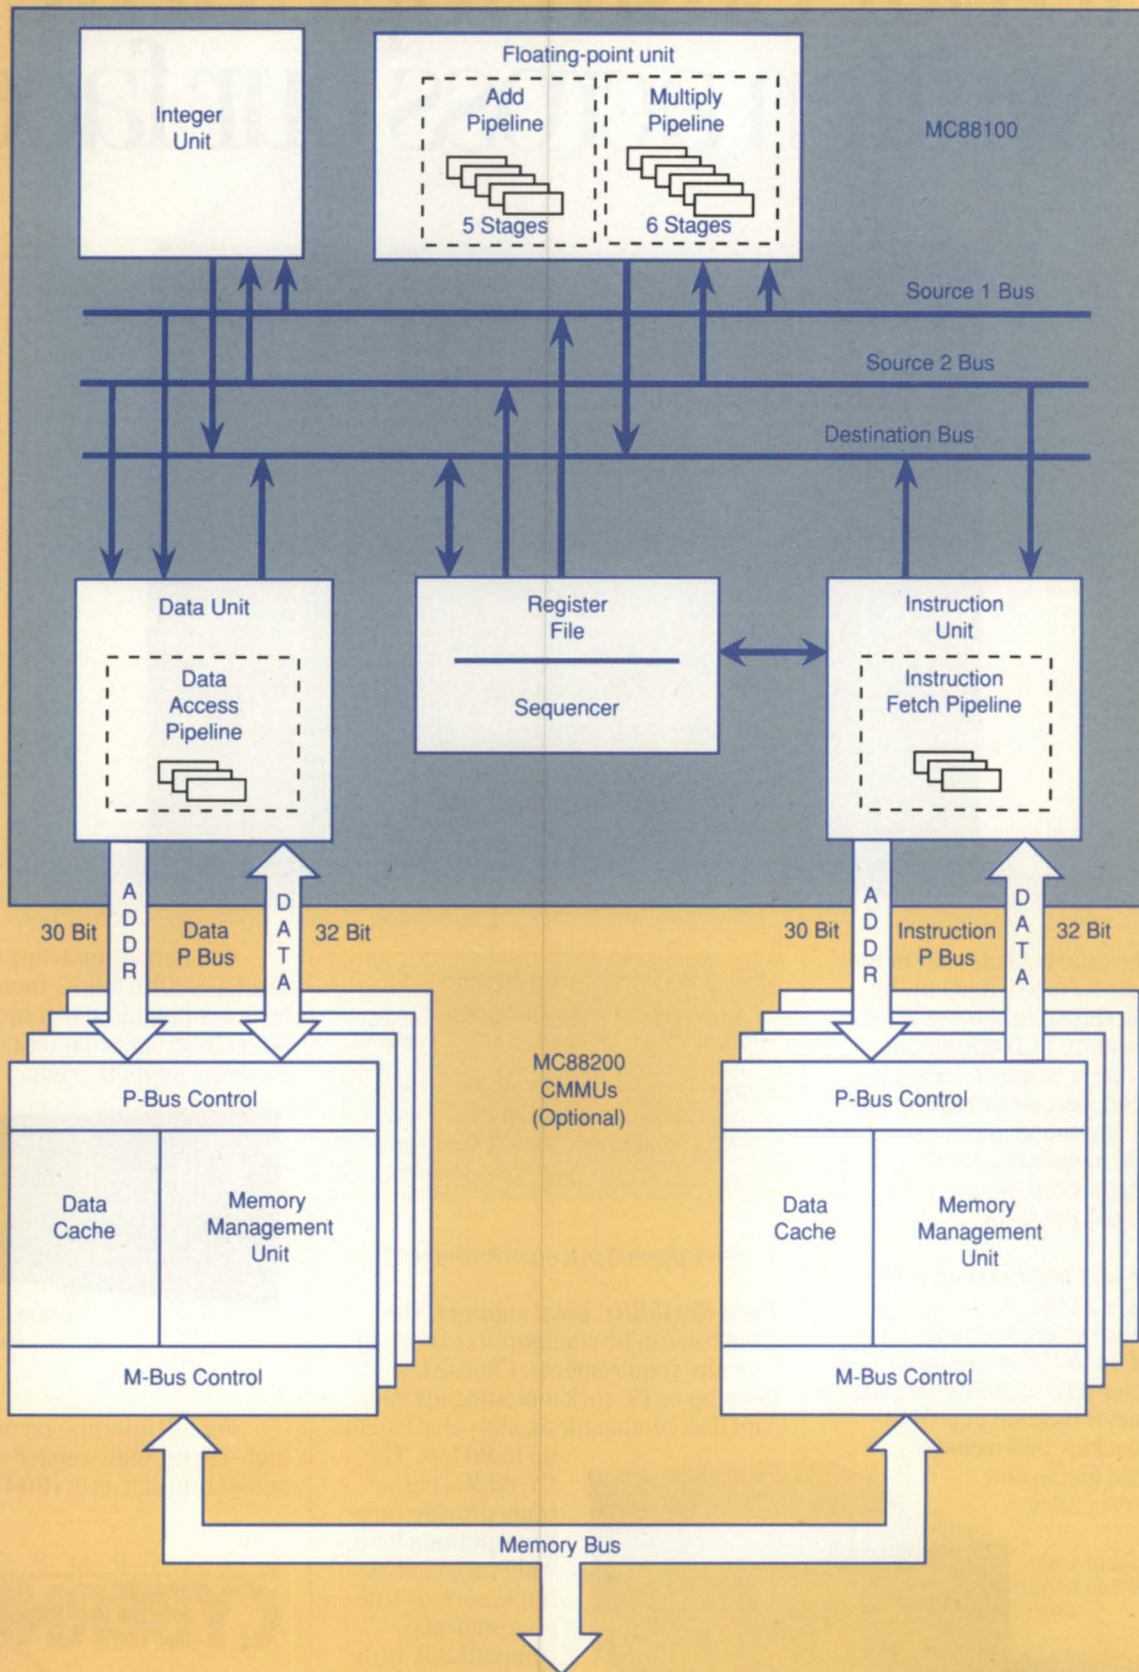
Integer Unit

Floating-point unit

Add Pipeline

5 Stages

Multiply Pipeline

6 Stages

MC88100

Source 1 Bus

Source 2 Bus

Destination Bus

Data Unit

Data Access Pipeline

Register File

Sequencer

Instruction Unit

Instruction Fetch Pipeline

30 Bit

A D D R

Data P Bus

D A T A

32 Bit

30 Bit

A D D R

Instruction P Bus

D A T A

32 Bit

MC88200 CMMUs (Optional)

P-Bus Control

Data Cache

Memory Management Unit

M-Bus Control

P-Bus Control

Data Cache

Memory Management Unit

M-Bus Control

Memory Bus